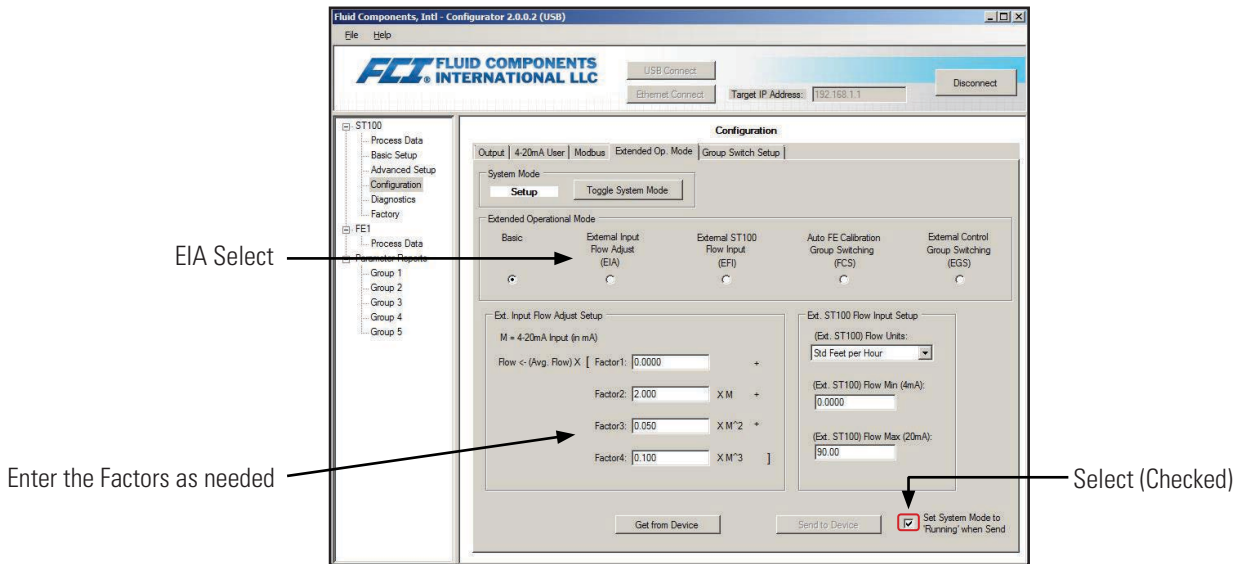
Fluid Components, Intl - Configurator 2.0.0.2 (USB)

File Help

FCI FLUID COMPONENTS INTERNATIONAL LLC

USB Connect

Ethernet Connect

Target IP Address: 192.168.1.1

Disconnect

ST100
Process Data
Basic Setup
Advanced Setup
Configuration
Diagnostics
Factory
FE1
Process Data
Parameter Reports
Group 1
Group 2
Group 3
Group 4
Group 5

Configuration

Output | 4-20mA User | Modbus | Extended Op. Mode | Group Switch Setup

System Mode
Setup
Toggle System Mode

Extended Operational Mode

Basic

External Input Flow Adjust (EIA)

External ST100 Flow Input (EFI)

Auto FE Calibration Group Switching (FCS)

External Control Group Switching (EGS)

Ext. Input Flow Adjust Setup

M = 4-20mA Input (in mA)

Flow <- (Avg. Flow) X [ Factor1: 0.0000 +

Factor2: 2.000 X M +

Factor3: 0.050 X M^2 +

Factor4: 0.100 X M^3 ]

Ext. ST100 Flow Input Setup

(Ext. ST100) Flow Units:
Std Feet per Hour

(Ext. ST100) Flow Min (4mA):
0.0000

(Ext. ST100) Flow Max (20mA):
90.00

Get from Device

Send to Device

Set System Mode to 'Running' when Send

EIA Select

Enter the Factors as needed

Select (Checked)